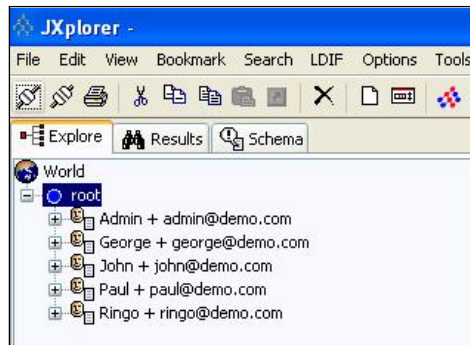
JXplorer -

File Edit View Bookmark Search LDIF Options Tools

Explore Results Schema

World
root
Admin + admin@demo.com
George + george@demo.com
John + john@demo.com
Paul + paul@demo.com
Ringo + ringo@demo.com